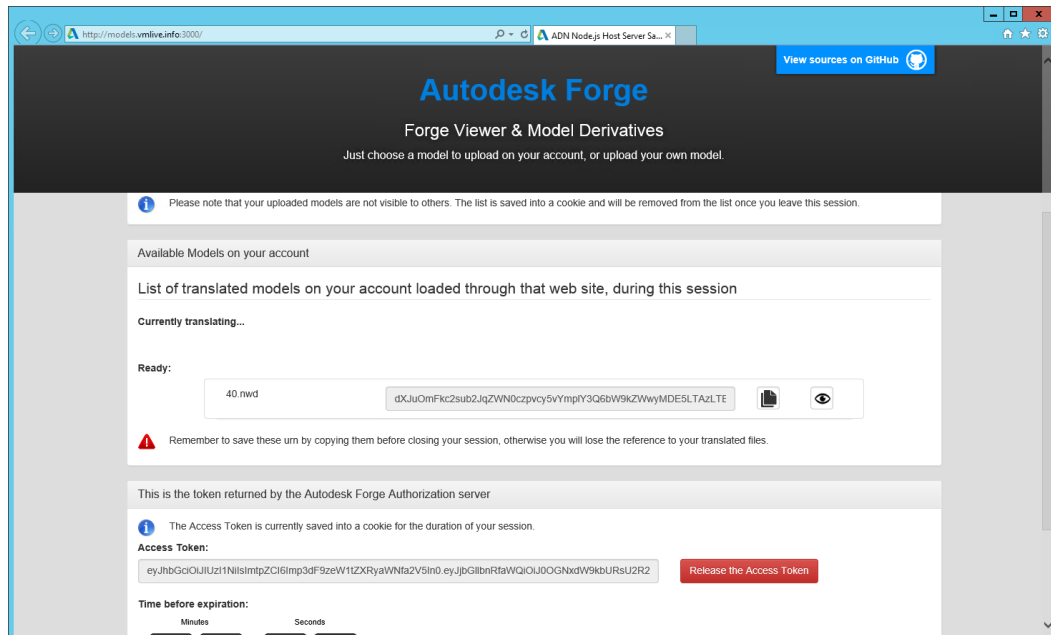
http://models.vmlive.info:3000/

ADN Node.js Host Server Sa...

View sources on GitHub

Autodesk Forge

Forge Viewer & Model Derivatives

Just choose a model to upload on your account, or upload your own model.

Please note that your uploaded models are not visible to others. The list is saved into a cookie and will be removed from the list once you leave this session.

Available Models on your account

List of translated models on your account loaded through that web site, during this session

Currently translating...

Ready:

40.nwd

dXJuOmFkc2sub2JqZWN0czpvcy5vYmplY3Q6bW9kZWwyMDE5LTAzLTE

Remember to save these urn by copying them before closing your session, otherwise you will lose the reference to your translated files.

This is the token returned by the Autodesk Forge Authorization server

The Access Token is currently saved into a cookie for the duration of your session.

Access Token:

eyJhbGciOiJIUzI1NiIsImtpZCI6Imp3dF9zeW1tZXRyaWNfa2V5In0.eyJjbGllbnRfaWQiOiJ0OGNxdW9kbURsU2R2

Release the Access Token

Time before expiration:

Minutes

Seconds